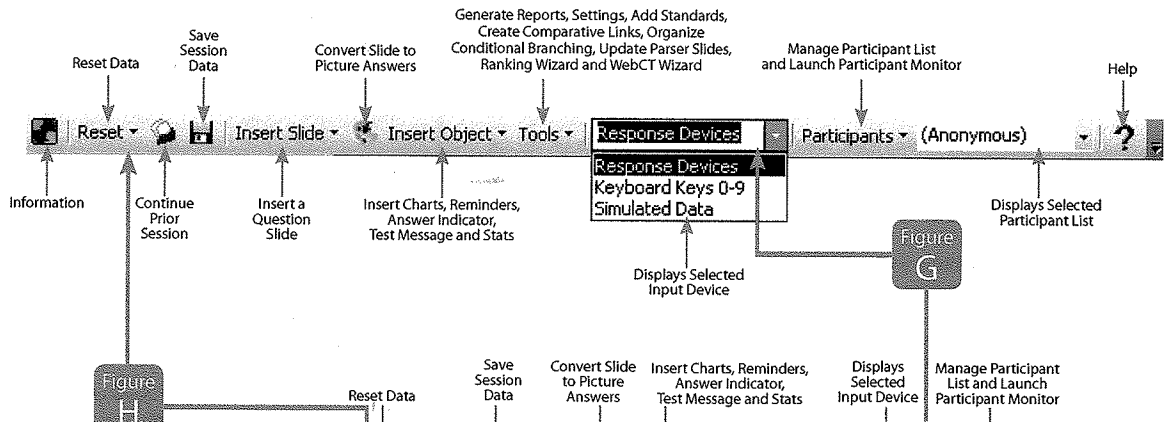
Reset Data

Save Session Data

Convert Slide to Picture Answers

Generate Reports, Settings, Add Standards, Create Comparative Links, Organize Conditional Branching, Update Parser Slides, Ranking Wizard and WebCT Wizard

Manage Participant List and Launch Participant Monitor

Help

Reset ▾ Insert Slide ▾ Insert Object ▾ Tools ▾ Response Devices Participants ▾ (Anonymous) ?

Response Devices
Keyboard Keys 0-9
Simulated Data

Information

Continue Prior Session

Insert a Question Slide

Insert Charts, Reminders, Answer Indicator, Test Message and Stats

Displays Selected Input Device

Displays Selected Participant List

Figure G

Figure H

Reset Data

Save Session Data

Convert Slide to Picture Answers

Insert Charts, Reminders, Answer Indicator, Test Message and Stats

Displays Selected Input Device

Manage Participant List and Launch Participant Monitor